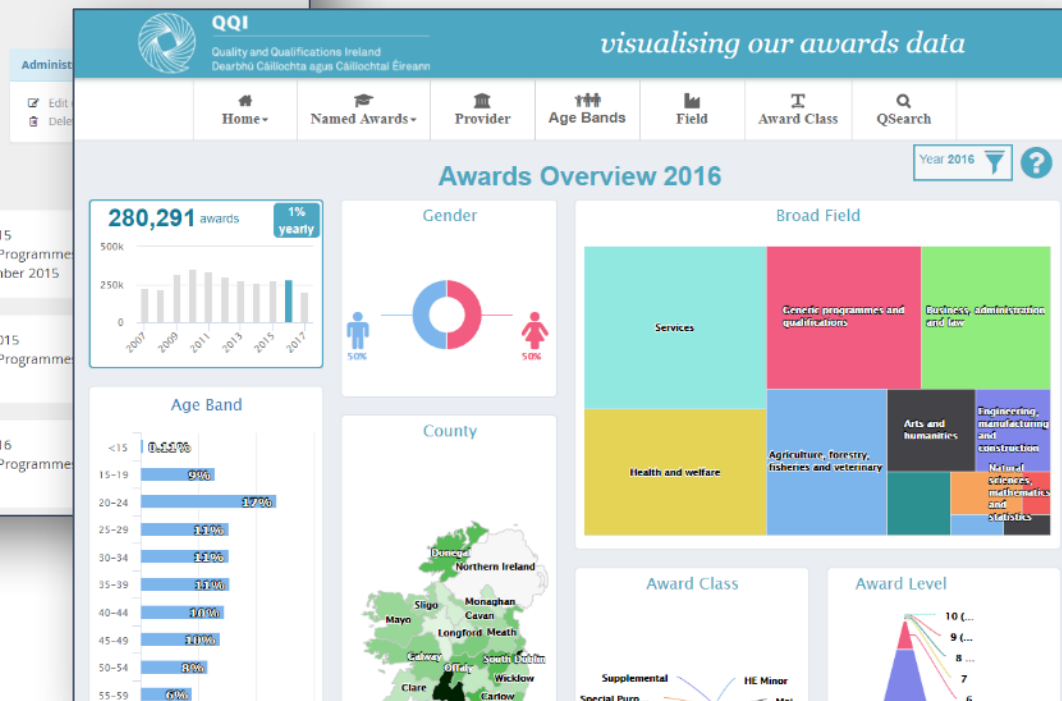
Administ
Edit
Dele

15
Programmes
mber 2015

015
Programmes

16
Programmes

QQI
Quality and Qualifications Ireland
Dearbhú Cáilíochta agus Cáilíochtaí Éireann

visualising our awards data

Home ▾
Named Awards ▾
Provider
Age Bands
Field
Award Class
QSearch

Year 2016

?

Awards Overview 2016

280,291 awards
1% yearly

500k
250k
0
2007
2009
2011
2013
2015
2017

Gender
50%
50%

Broad Field
Services
Generic programmes and qualifications
Business, administration and law
Health and welfare
Agriculture, forestry, fisheries and veterinary
Arts and humanities
Engineering, manufacturing and construction
Natural sciences, mathematics and statistics

Age Band
<15 0.11%
15-19 9%
20-24 17%
25-29 11%
30-34 11%
35-39 11%
40-44 10%
45-49 10%
50-54 8%
55-59 6%

County
Donegal
Northern Ireland
Sligo
Monaghan
Mayo
Cavan
Longford
Meath
Galway
Offaly
South Dublin
Wicklow
Clare
Carlow

Award Class
Supplemental
Special Purp
HE Minor
Maj

Award Level
10 (...
9 (...
8 ...
7
6